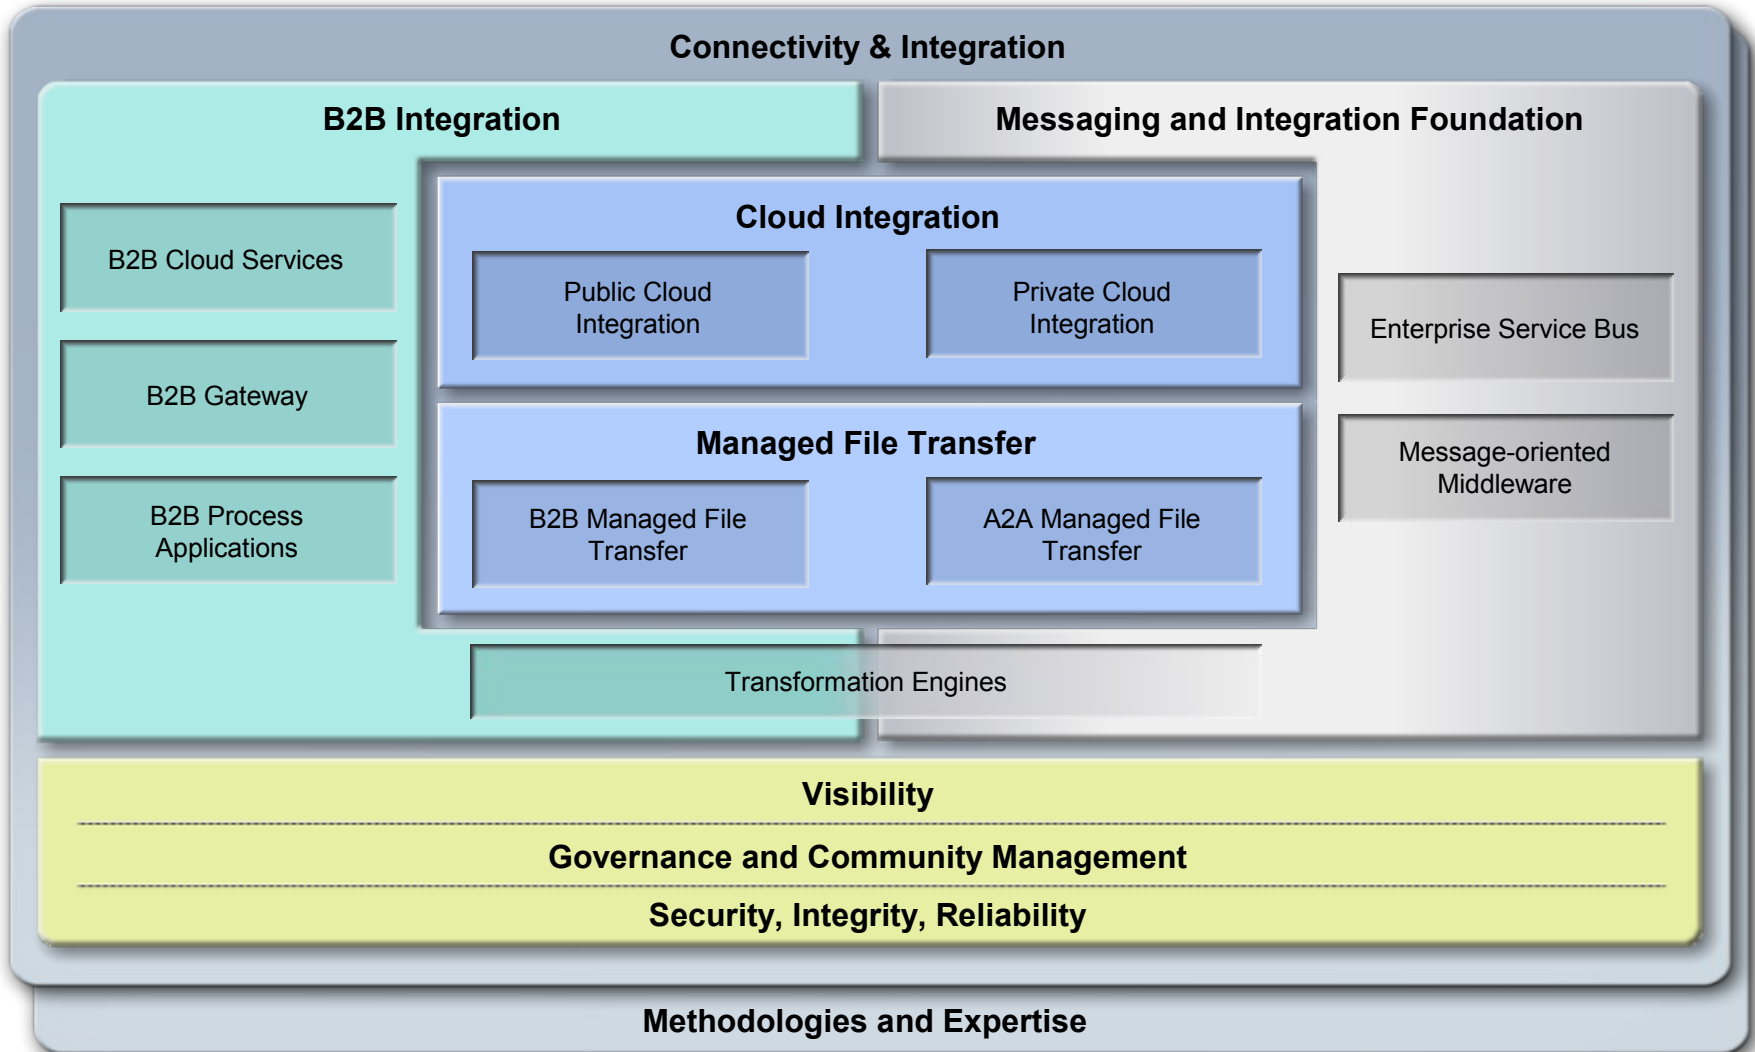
Connectivity & Integration

B2B Integration

Messaging and Integration Foundation

B2B Cloud Services

B2B Gateway

B2B Process Applications

Cloud Integration

Public Cloud Integration

Private Cloud Integration

Managed File Transfer

B2B Managed File Transfer

A2A Managed File Transfer

Enterprise Service Bus

Message-oriented Middleware

Transformation Engines

Visibility

Governance and Community Management

Security, Integrity, Reliability

Methodologies and Expertise